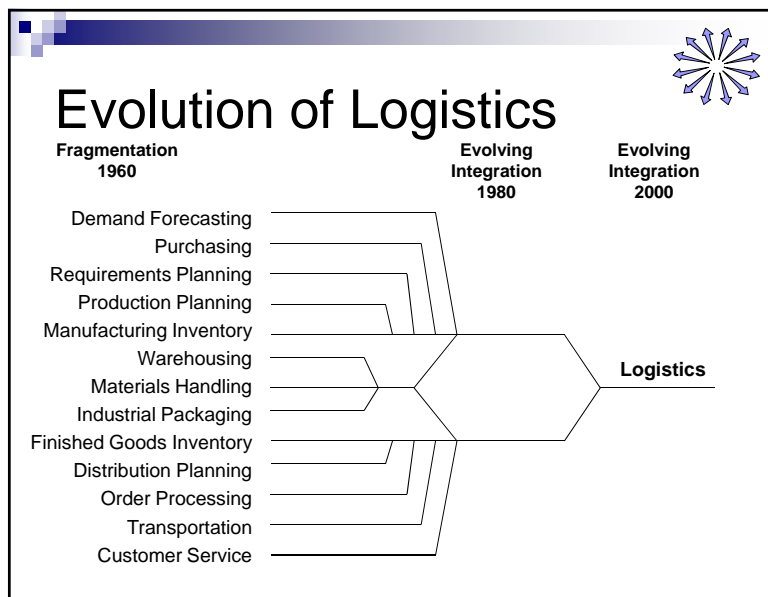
Evolution of Logistics

Fragmentation
1960

Evolving Integration
1980

Evolving Integration
2000

Demand Forecasting
Purchasing
Requirements Planning
Production Planning
Manufacturing Inventory
Warehousing
Materials Handling
Industrial Packaging
Finished Goods Inventory
Distribution Planning
Order Processing
Transportation
Customer Service

Logistics